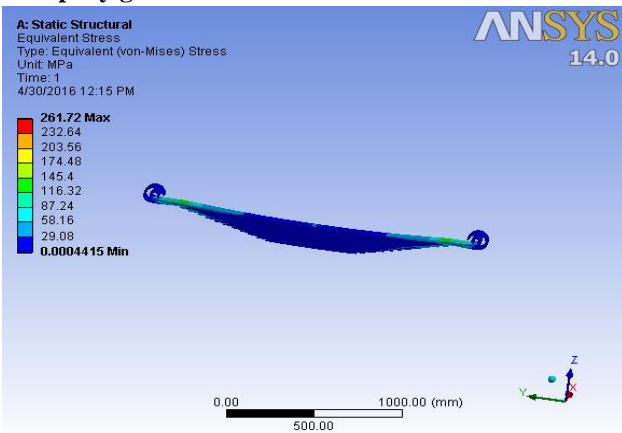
A: Static Structural
Equivalent Stress
Type: Equivalent (von-Mises) Stress
Unit: MPa
Time: 1
4/30/2016 12:15 PM

ANSYS
14.0

261.72 Max
232.64
203.56
174.48
145.4
116.32
87.24
58.16
29.08
0.0004415 Min

0.00
500.00
1000.00 (mm)

Z
Y
X